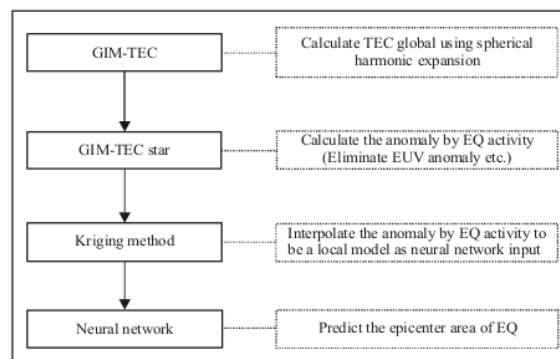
GIM-TEC

Calculate TEC global using spherical harmonic expansion

GIM-TEC star

Calculate the anomaly by EQ activity (Eliminate EUV anomaly etc.)

Kriging method

Interpolate the anomaly by EQ activity to be a local model as neural network input

Neural network

Predict the epicenter area of EQ